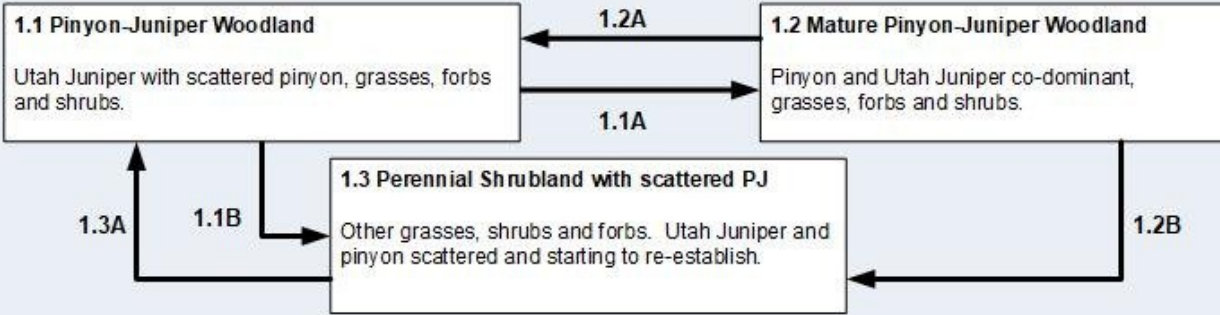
1.1 Pinyon-Juniper Woodland

Utah Juniper with scattered pinyon, grasses, forbs and shrubs.

1.2A

1.1A

1.2 Mature Pinyon-Juniper Woodland

Pinyon and Utah Juniper co-dominant, grasses, forbs and shrubs.

1.3A

1.1B

1.3 Perennial Shrubland with scattered PJ

Other grasses, shrubs and forbs. Utah Juniper and pinyon scattered and starting to re-establish.

1.2B